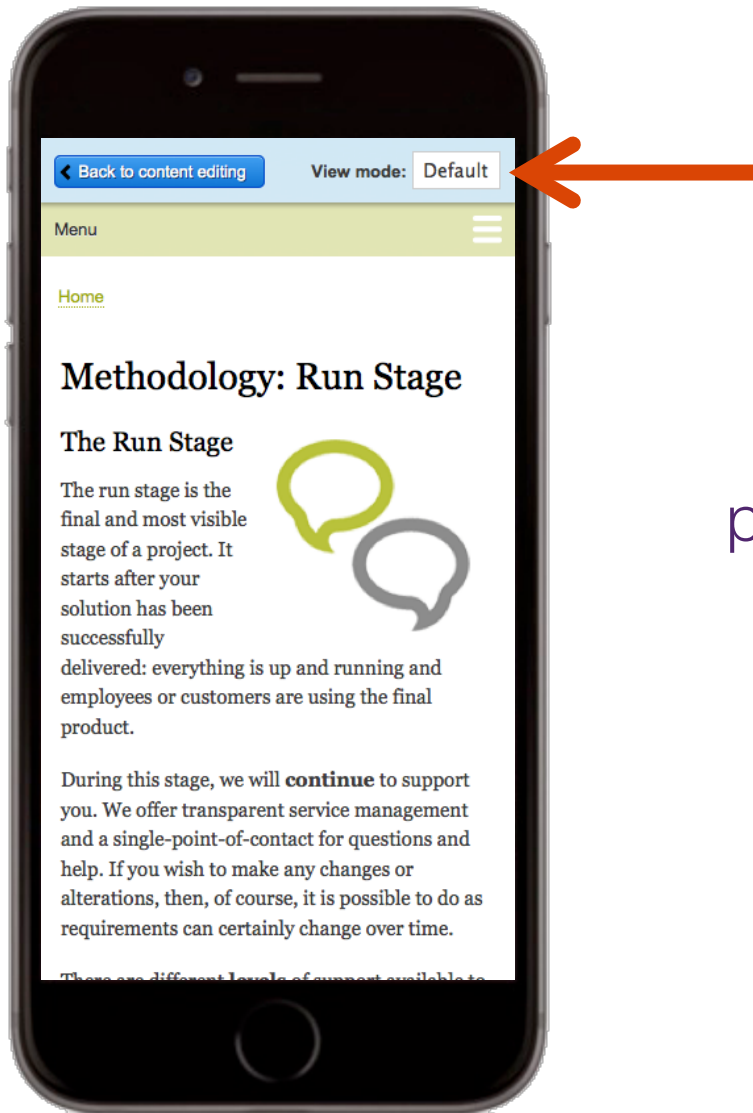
Back to content editing View mode: Default

Menu

Home

Methodology: Run Stage

The Run Stage

The run stage is the final and most visible stage of a project. It starts after your solution has been successfully delivered: everything is up and running and employees or customers are using the final product.

During this stage, we will **continue** to support you. We offer transparent service management and a single-point-of-contact for questions and help. If you wish to make any changes or alterations, then, of course, it is possible to do as requirements can certainly change over time.

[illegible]

p